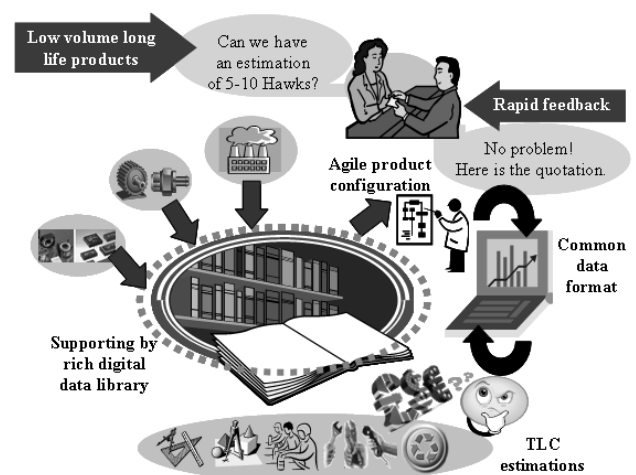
Low volume long life products

Can we have an estimation of 5-10 Hawks?

Rapid feedback

No problem! Here is the quotation.

Agile product configuration

Common data format

Supporting by rich digital data library

TLC estimations